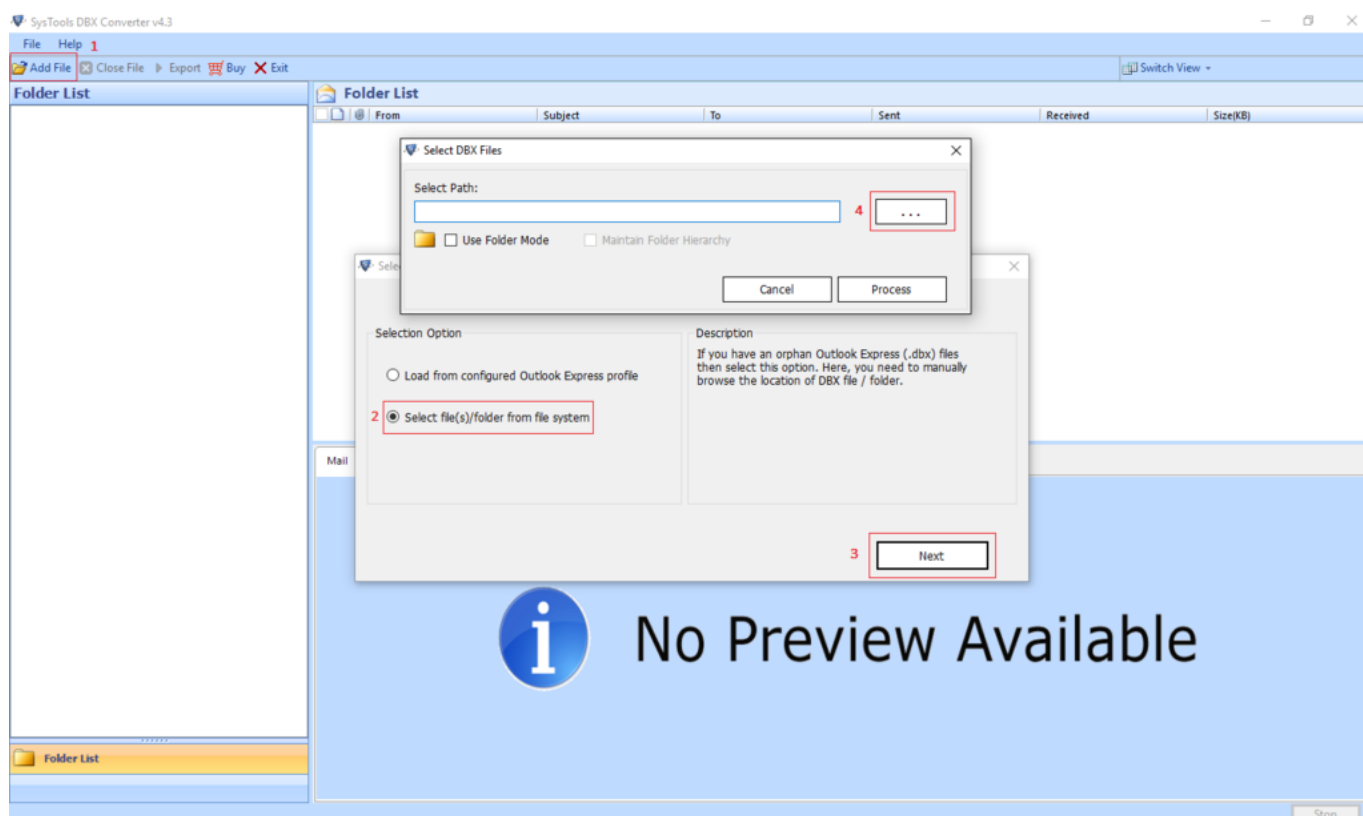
SysTools DBX Converter v4.3

File Help 1

Add File Close File Export Buy Exit

Switch View

Folder List

Folder List

| From | Subject | To | Sent | Received | Size(KB) |
|---|---|---|---|---|---|

Select DBX Files

Select Path:

4 ...

Use Folder Mode

Maintain Folder Hierarchy

Cancel

Process

Sele

Selection Option

Load from configured Outlook Express profile

2 Select file(s)/folder from file system

Description

If you have an orphan Outlook Express (.dbx) files then select this option. Here, you need to manually browse the location of DBX file / folder.

3 Next

Mail

No Preview Available

Folder List

Stop